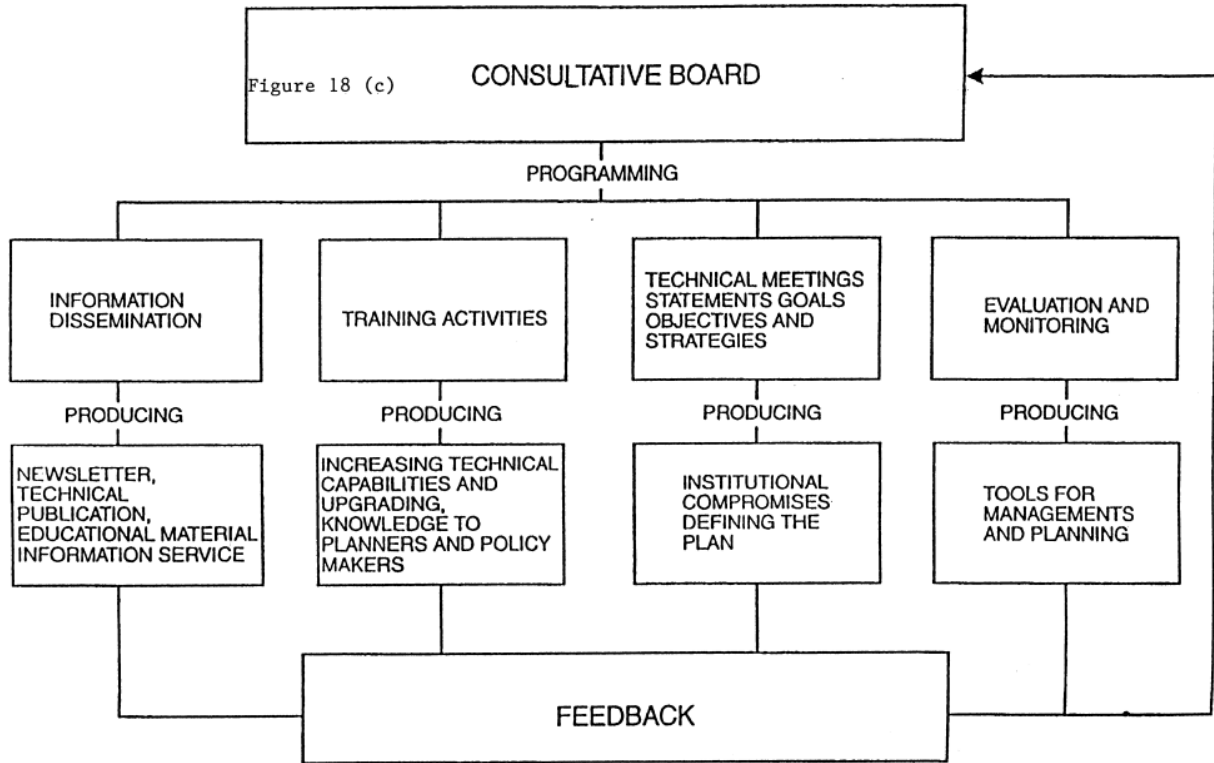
Figure 18 (c)

CONSULTATIVE BOARD

PROGRAMMING

INFORMATION DISSEMINATION

TRAINING ACTIVITIES

TECHNICAL MEETINGS STATEMENTS GOALS OBJECTIVES AND STRATEGIES

EVALUATION AND MONITORING

PRODUCING

PRODUCING

PRODUCING

PRODUCING

NEWSLETTER, TECHNICAL PUBLICATION, EDUCATIONAL MATERIAL INFORMATION SERVICE

INCREASING TECHNICAL CAPABILITIES AND UPGRADING, KNOWLEDGE TO PLANNERS AND POLICY MAKERS

INSTITUTIONAL COMPROMISES DEFINING THE PLAN

TOOLS FOR MANAGEMENTS AND PLANNING

FEEDBACK